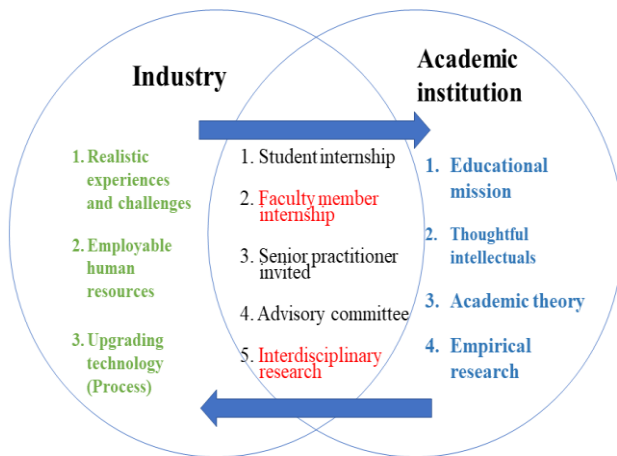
Industry

Academic institution

1. Realistic experiences and challenges

2. Employable human resources

3. Upgrading technology (Process)

1. Student internship

2. Faculty member internship

3. Senior practitioner invited

4. Advisory committee

5. Interdisciplinary research

1. Educational mission

2. Thoughtful intellectuals

3. Academic theory

4. Empirical research